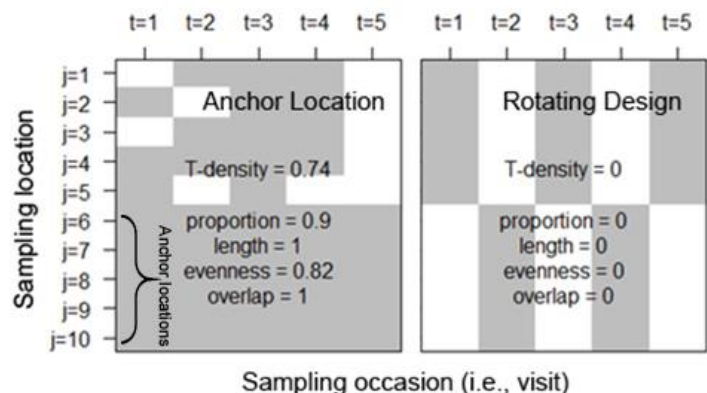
t=1 t=2 t=3 t=4 t=5

Anchor Location

T-density = 0.74

proportion = 0.9
length = 1
evenness = 0.82
overlap = 1

t=1 t=2 t=3 t=4 t=5

Rotating Design

T-density = 0

proportion = 0
length = 0
evenness = 0
overlap = 0

Sampling location

j=1
j=2
j=3
j=4
j=5
j=6
j=7
j=8
j=9
j=10

Anchor locations

Sampling occasion (i.e., visit)